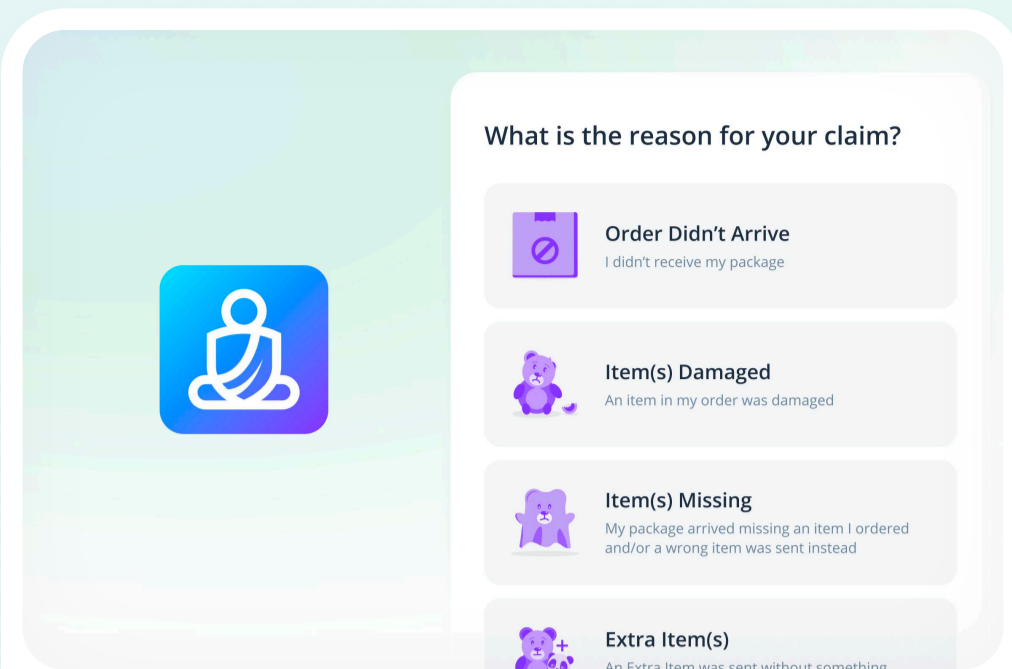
What is the reason for your claim?

Order Didn't Arrive
I didn't receive my package

Item(s) Damaged
An item in my order was damaged

Item(s) Missing
My package arrived missing an item I ordered and/or a wrong item was sent instead

Extra Item(s)
An Extra Item was sent without something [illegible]